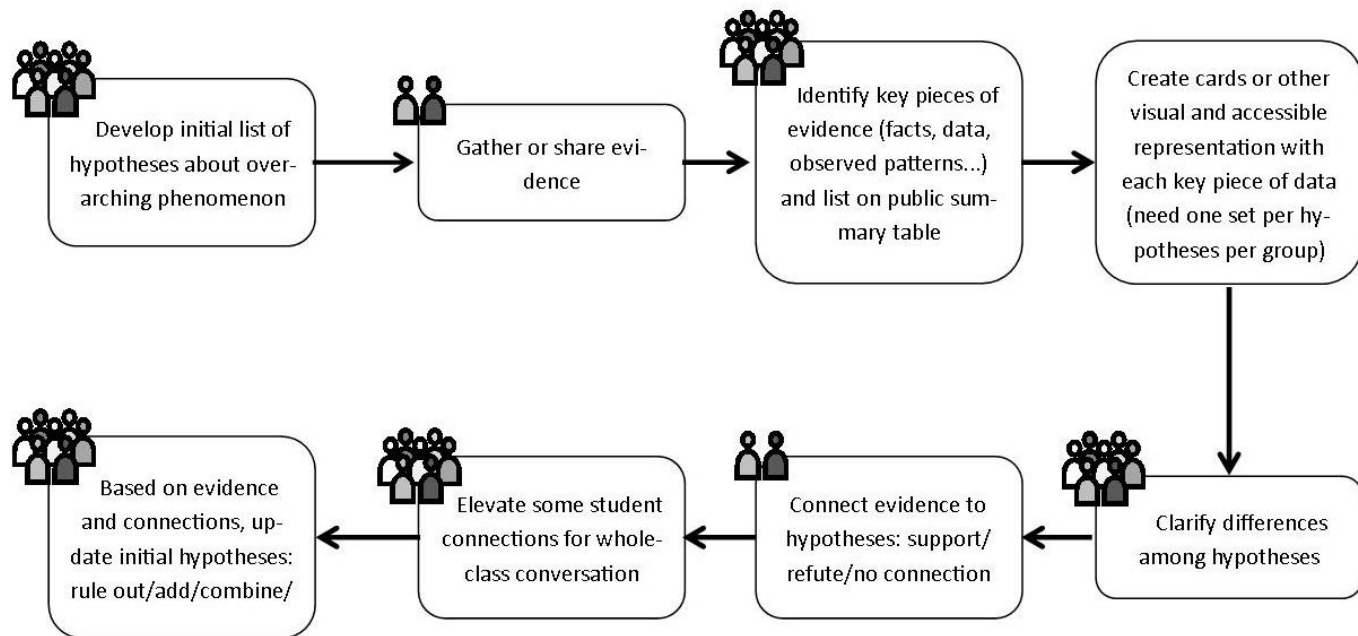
Develop initial list of hypotheses about overarching phenomenon

Gather or share evidence

Identify key pieces of evidence (facts, data, observed patterns...) and list on public summary table

Create cards or other visual and accessible representation with each key piece of data (need one set per hypotheses per group)

Clarify differences among hypotheses

Connect evidence to hypotheses: support/ refute/no connection

Elevate some student connections for whole-class conversation

Based on evidence and connections, update initial hypotheses: rule out/add/combine/